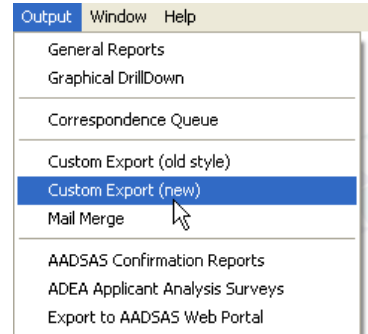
Output Window Help

General Reports
Graphical DrillDown

Correspondence Queue

Custom Export (old style)
Custom Export (new)
Mail Merge

AADSAS Confirmation Reports
ADEA Applicant Analysis Surveys
Export to AADSAS Web Portal